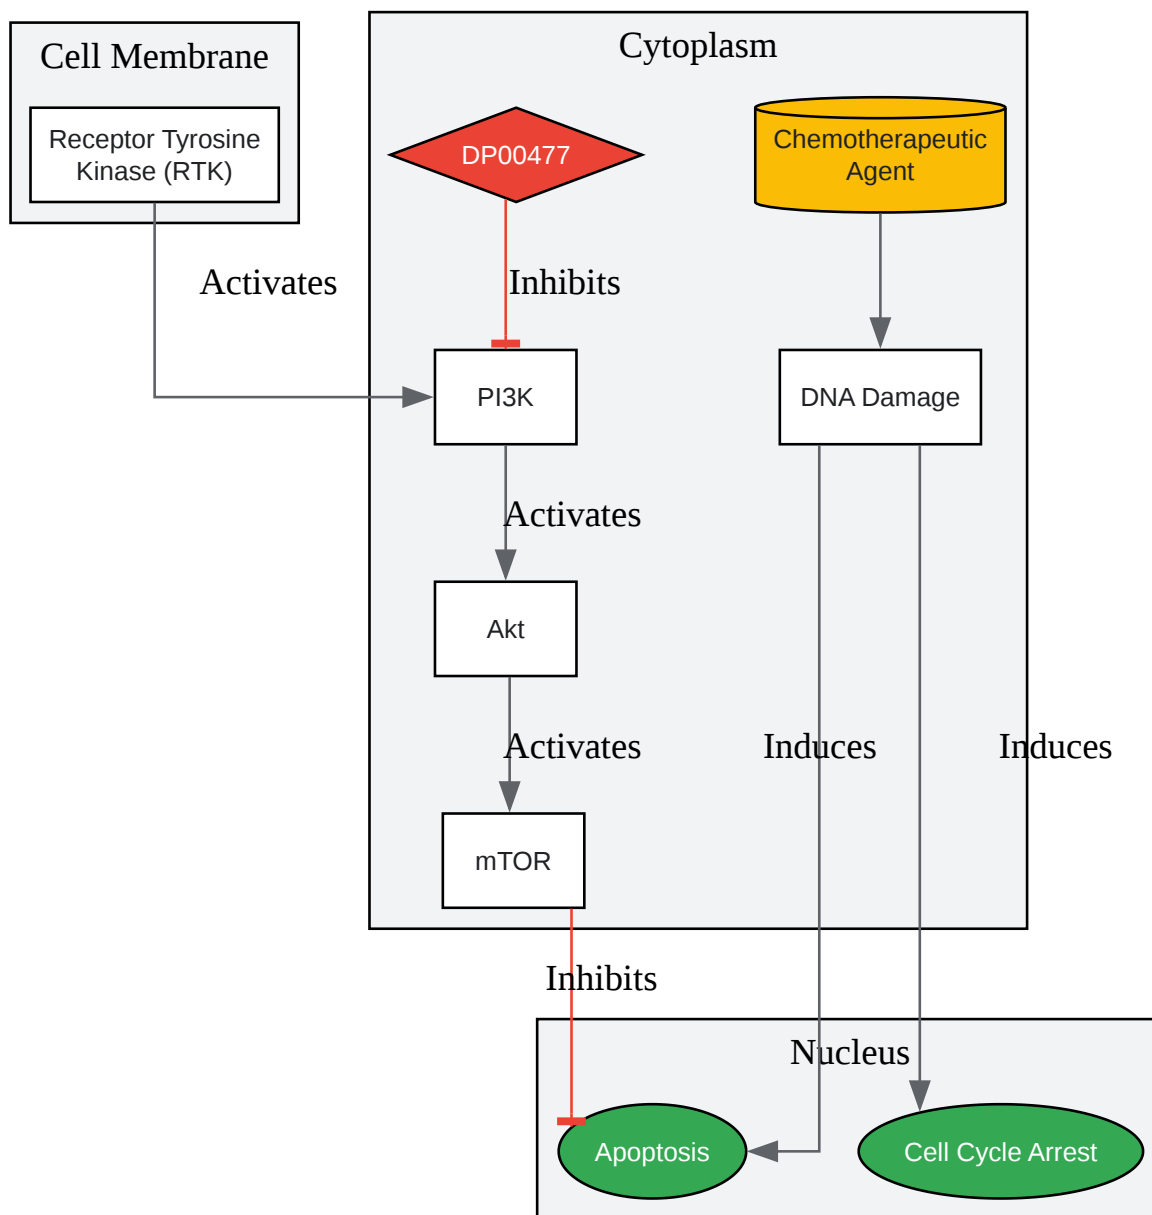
Cell Membrane

Receptor Tyrosine Kinase (RTK)

Activates

Cytoplasm

DP00477

Chemotherapeutic Agent

Inhibits

PI3K

DNA Damage

Activates

Akt

Activates

Induces

Induces

mTOR

Inhibits

Nucleus

Apoptosis

Cell Cycle Arrest